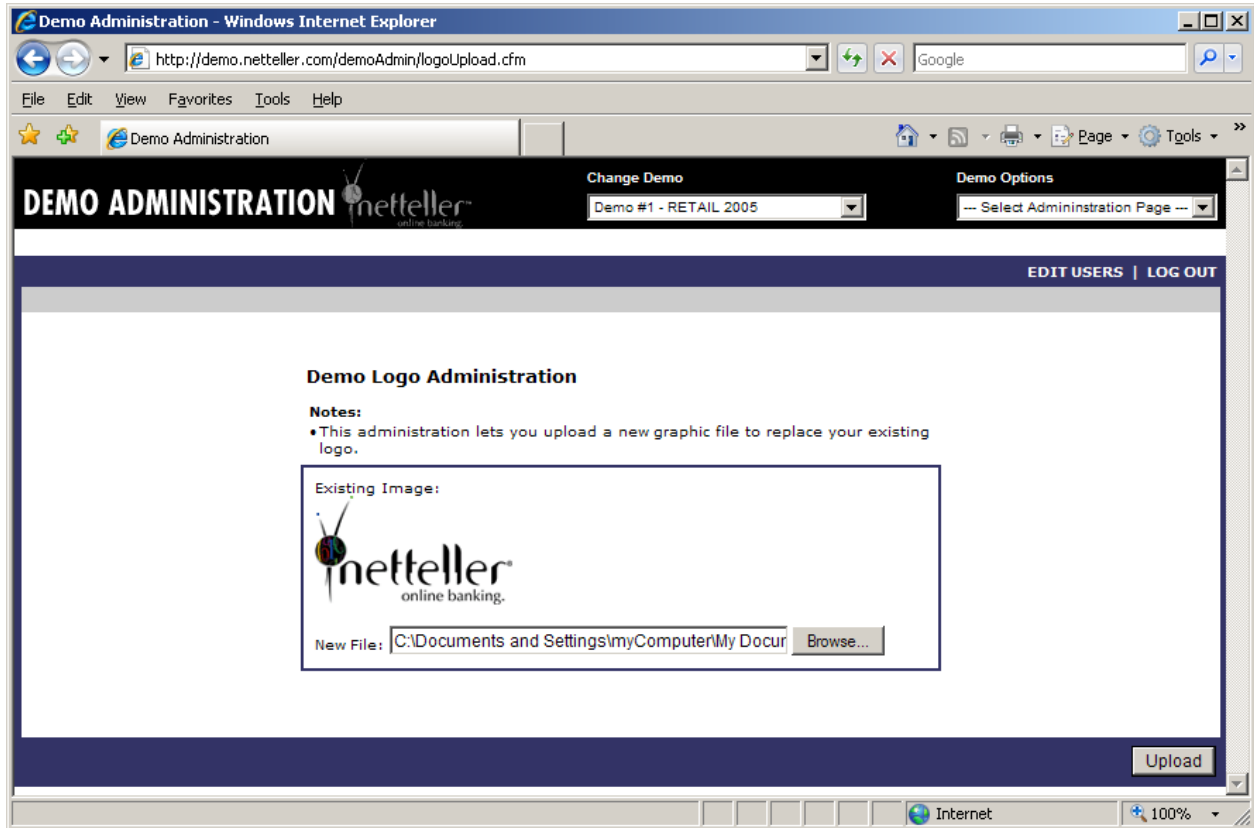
Demo Administration - Windows Internet Explorer

http://demo.netteller.com/demoAdmin/logoUpload.cfm

Google

File Edit View Favorites Tools Help

Demo Administration

Page Tools

DEMO ADMINISTRATION netteller online banking

Change Demo

Demo #1 - RETAIL 2005

Demo Options

--- Select Admininstration Page ---

EDIT USERS | LOG OUT

Demo Logo Administration

Notes:
• This administration lets you upload a new graphic file to replace your existing logo.

Existing Image:

netteller® online banking.

New File: C:\Documents and Settings\myComputer\My Docur Browse...

Upload

Internet

100%